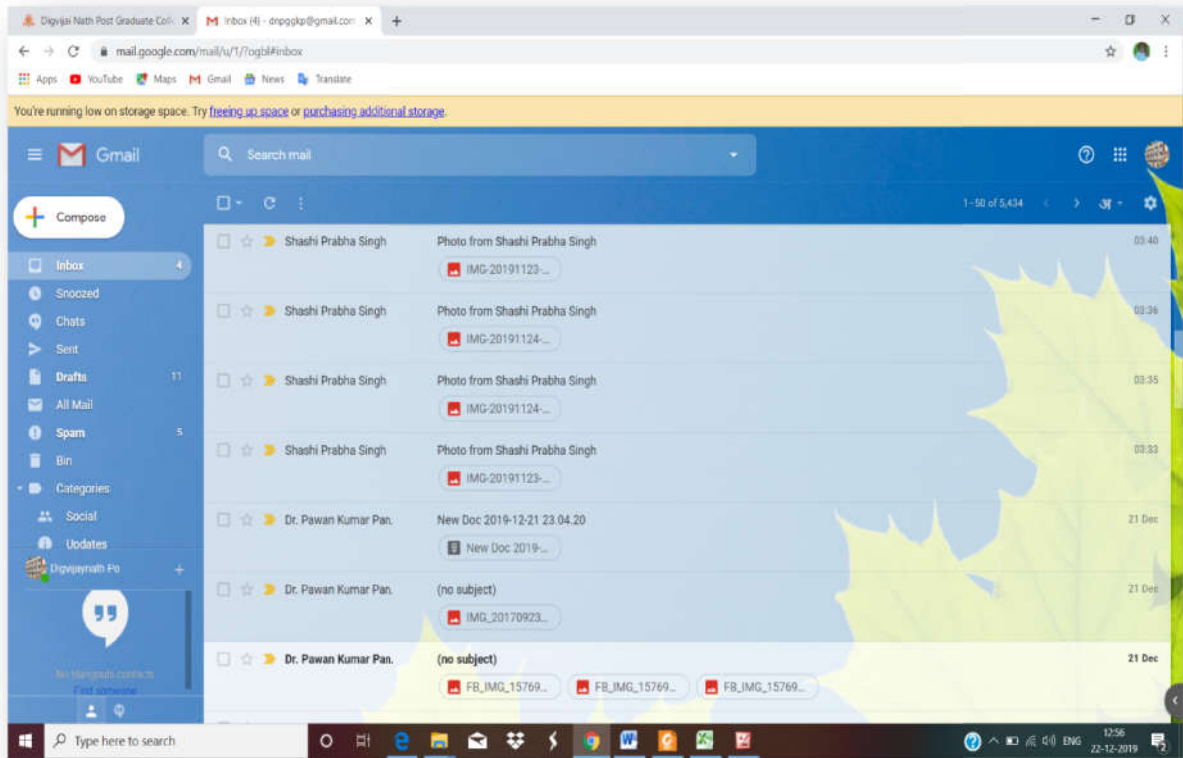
Digvijai Nath Post Graduate Coll ×
Inbox (4) - dnpggkp@gmail.com ×
+

mail.google.com/mail/u/1/?ogbl#inbox

Apps YouTube Maps Gmail News Translate

You're running low on storage space. Try freeing up space or purchasing additional storage.

Gmail
Search mail

1–50 of 5,434

Compose

Inbox 4
Snoozed
Chats
Sent
Drafts 11
All Mail
Spam 5
Bin
Categories
Social
Updates
Digvijaynath Pg

No Hangouts contacts
Find someone

| | | |
|---|---|---|
| Shashi Prabha Singh | Photo from Shashi Prabha Singh IMG-20191123-... | 03:40 |
| Shashi Prabha Singh | Photo from Shashi Prabha Singh IMG-20191124-... | 03:36 |
| Shashi Prabha Singh | Photo from Shashi Prabha Singh IMG-20191124-... | 03:35 |
| Shashi Prabha Singh | Photo from Shashi Prabha Singh IMG-20191123-... | 03:33 |
| Dr. Pawan Kumar Pan. | New Doc 2019-12-21 23.04.20 New Doc 2019-... | 21 Dec |
| Dr. Pawan Kumar Pan. | (no subject) IMG_20170923... | 21 Dec |
| Dr. Pawan Kumar Pan. | (no subject) FB_IMG_15769... FB_IMG_15769... FB_IMG_15769... | 21 Dec |

Type here to search

ENG 12:56 22-12-2019